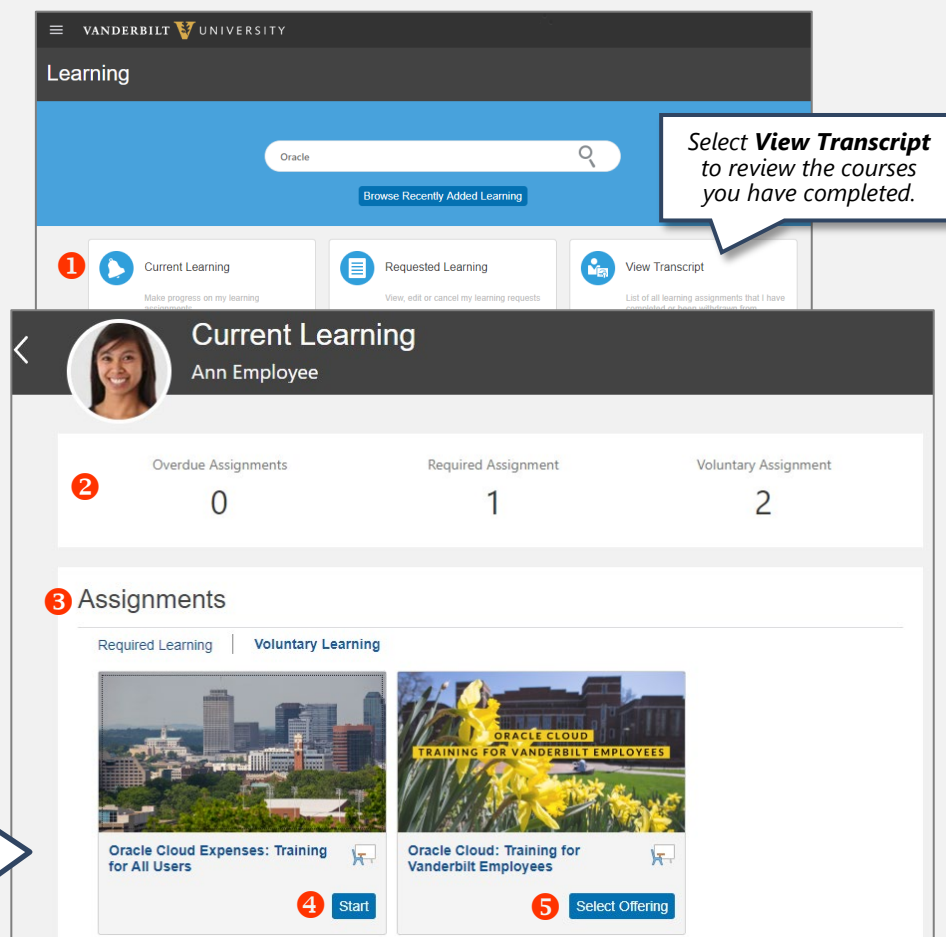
VANDERBILT UNIVERSITY

Learning

Oracle

Browse Recently Added Learning

Select **View Transcript** to review the courses you have completed.

1 Current Learning
Make progress on my learning assignments

Requested Learning
View, edit or cancel my learning requests

View Transcript
List of all learning assignments that I have completed or been withdrawn from

Current Learning
Ann Employee

2
Overdue Assignments
0

Required Assignment
1

Voluntary Assignment
2

3 Assignments

Required Learning | Voluntary Learning

ORACLE CLOUD
TRAINING FOR VANDERBILT EMPLOYEES

Oracle Cloud Expenses: Training for All Users

4 Start

Oracle Cloud: Training for Vanderbilt Employees

5 Select Offering